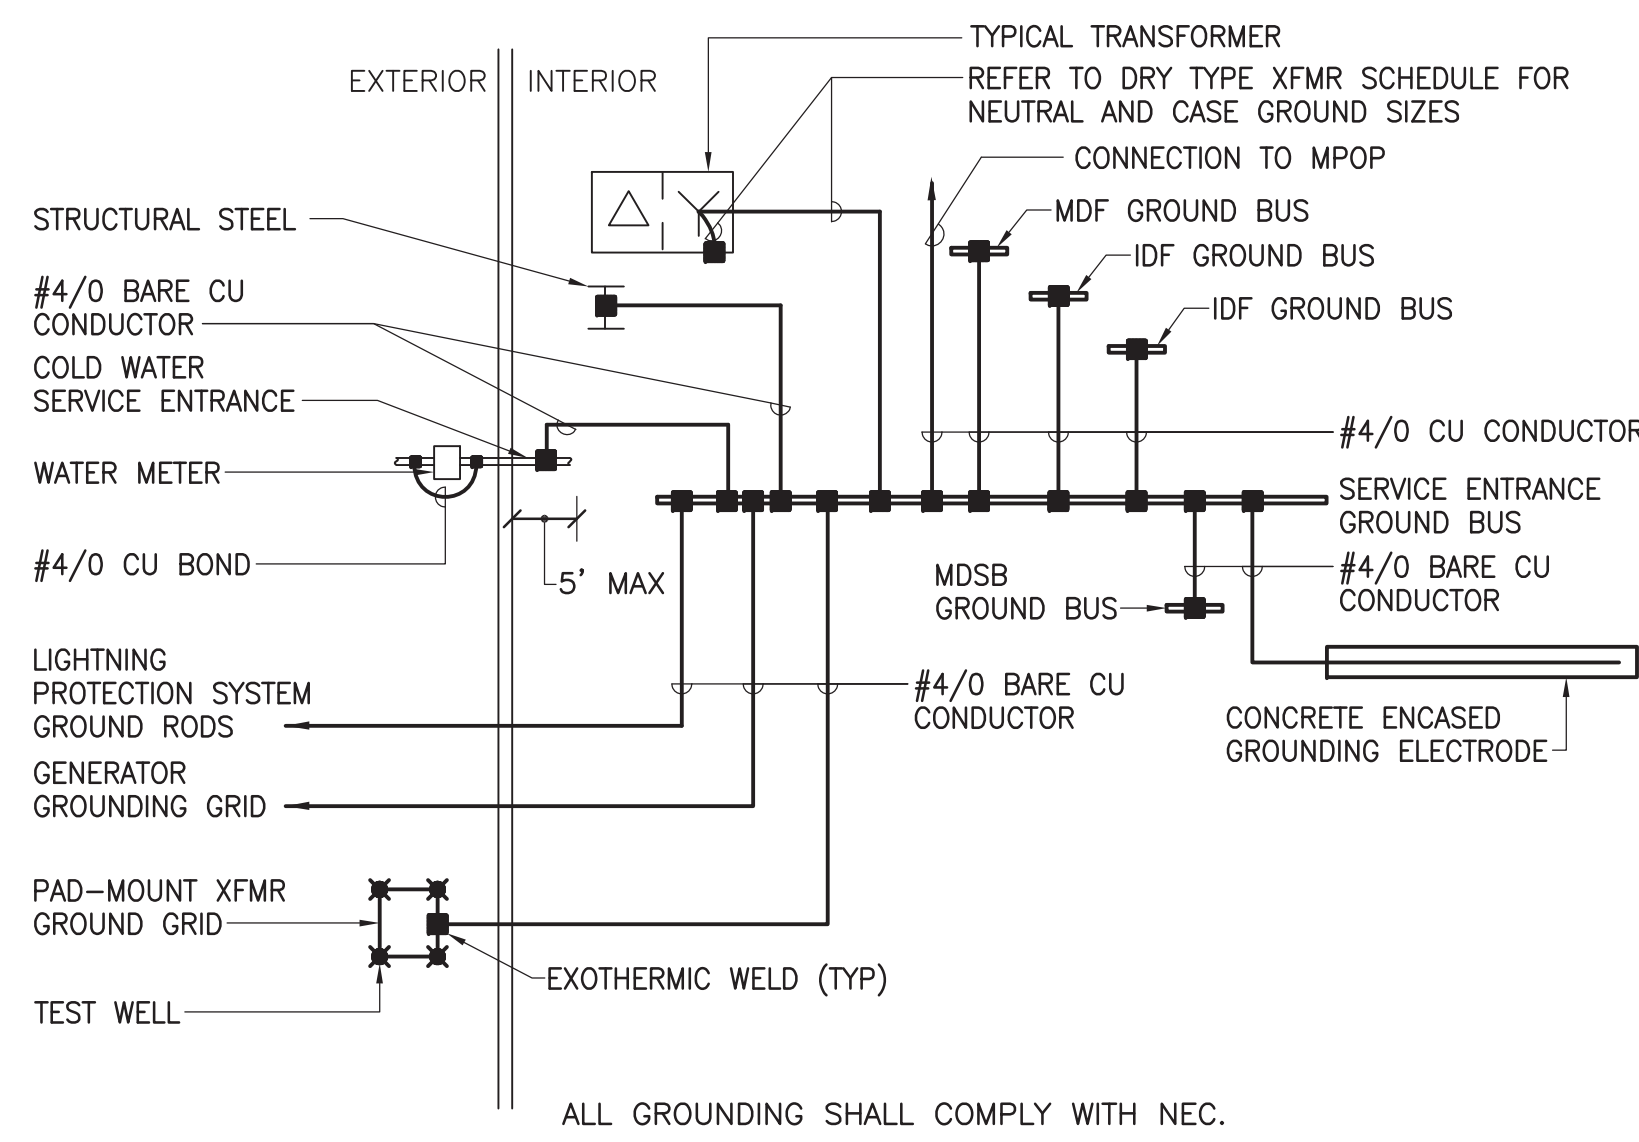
EXTERIOR

INTERIOR

TYPICAL TRANSFORMER

REFER TO DRY TYPE XFMR SCHEDULE FOR NEUTRAL AND CASE GROUND SIZES

CONNECTION TO MPOP

MDF GROUND BUS

IDF GROUND BUS

IDF GROUND BUS

STRUCTURAL STEEL

#4/0 BARE CU CONDUCTOR

COLD WATER SERVICE ENTRANCE

#4/0 CU CONDUCTOR

WATER METER

SERVICE ENTRANCE GROUND BUS

#4/0 CU BOND

5' MAX

MDSB GROUND BUS

#4/0 BARE CU CONDUCTOR

LIGHTNING PROTECTION SYSTEM GROUND RODS

#4/0 BARE CU CONDUCTOR

CONCRETE ENCASED GROUNDING ELECTRODE

GENERATOR GROUNDING GRID

PAD-MOUNT XFMR GROUND GRID

EXOTHERMIC WELD (TYP)

TEST WELL

ALL GROUNDING SHALL COMPLY WITH NEC.